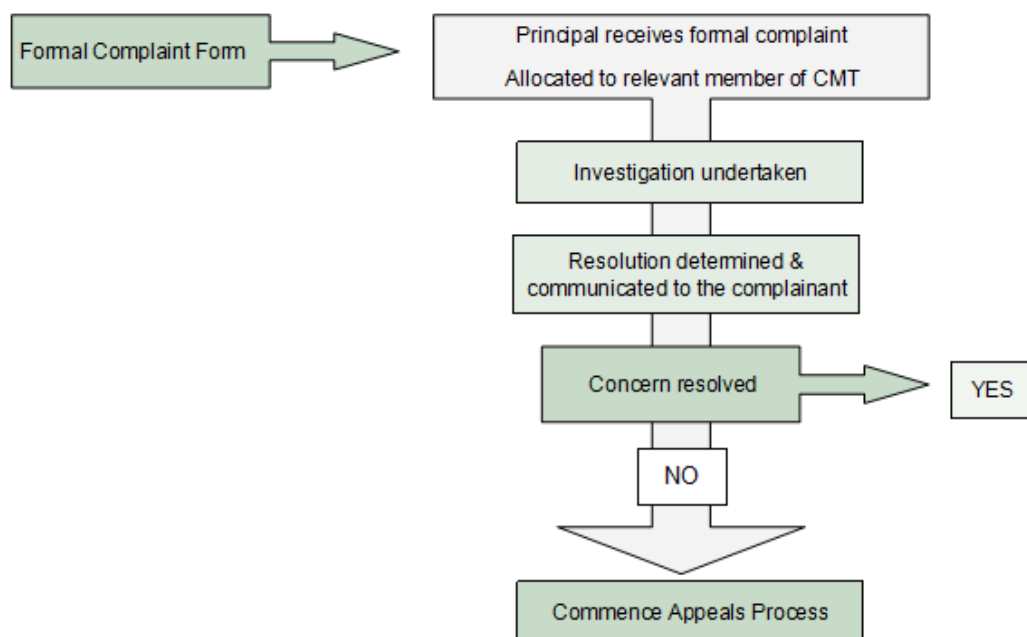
Formal Complaint Form

Principal receives formal complaint

Allocated to relevant member of CMT

Investigation undertaken

Resolution determined & communicated to the complainant

Concern resolved

YES

NO

Commence Appeals Process